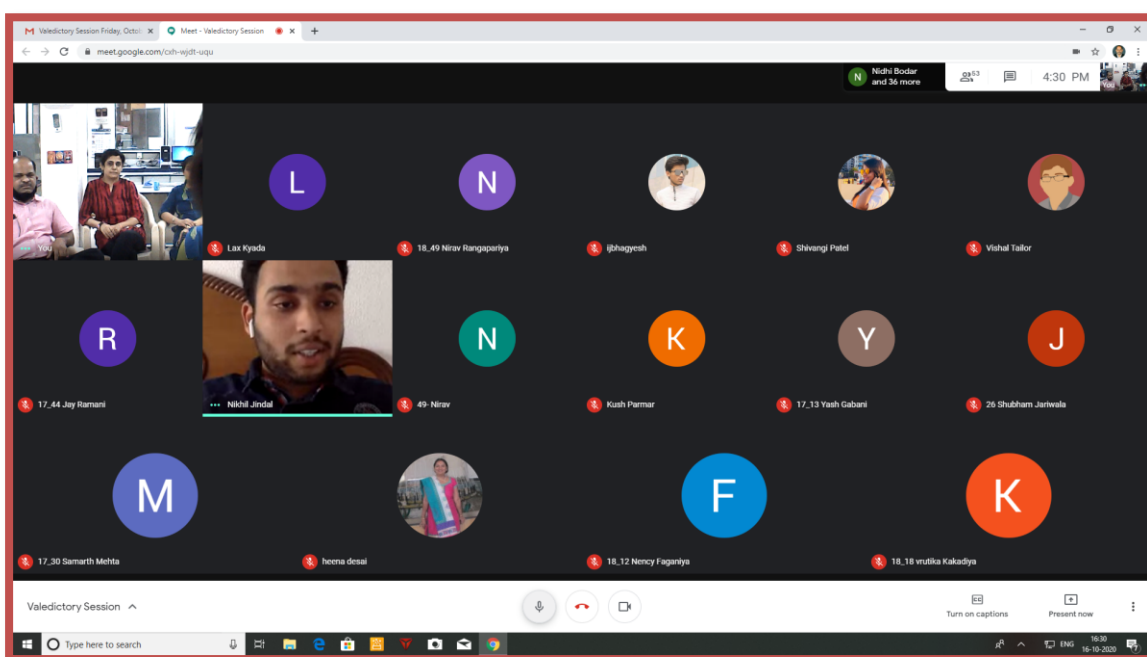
Valedictory Session Friday, Octo
Meet - Valedictory Session
meet.google.com/cxh-wjdt-uqu

N Nidhi Bodar and 36 more
53
4:30 PM
You

You
L
Lax Kyada
N
18_49 Nirav Rangapariya
ijbhagyesh
Shivangi Patel
Vishal Tailor
R
17_44 Jay Ramani
Nikhil Jindal
N
49- Nirav
K
Kush Parmar
Y
17_13 Yash Gabani
J
26 Shubham Jariwala
M
17_30 Samarth Mehta
heena desai
F
18_12 Nency Faganiya
K
18_18 vrutika Kakadiya

Valedictory Session
Turn on captions
Present now

Type here to search
ENG
16:30
16-10-2020